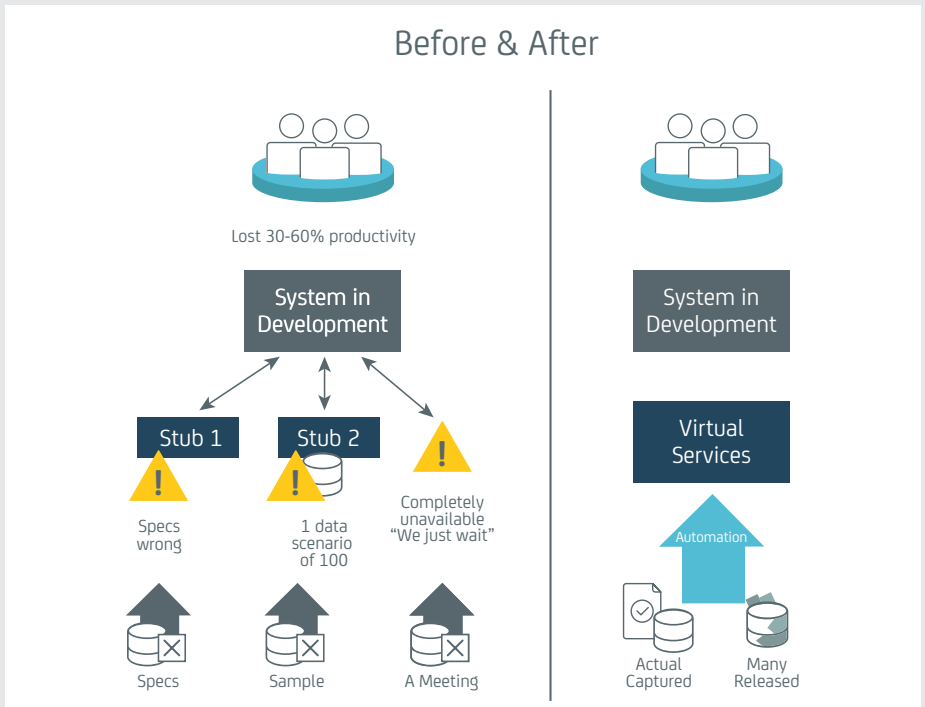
Before & After

Lost 30-60% productivity

System in Development

Stub 1

Stub 2

Specs wrong

1 data scenario of 100

Completely unavailable "We just wait"

Specs

Sample

A Meeting

System in Development

Virtual Services

Automation

Actual Captured

Many Released